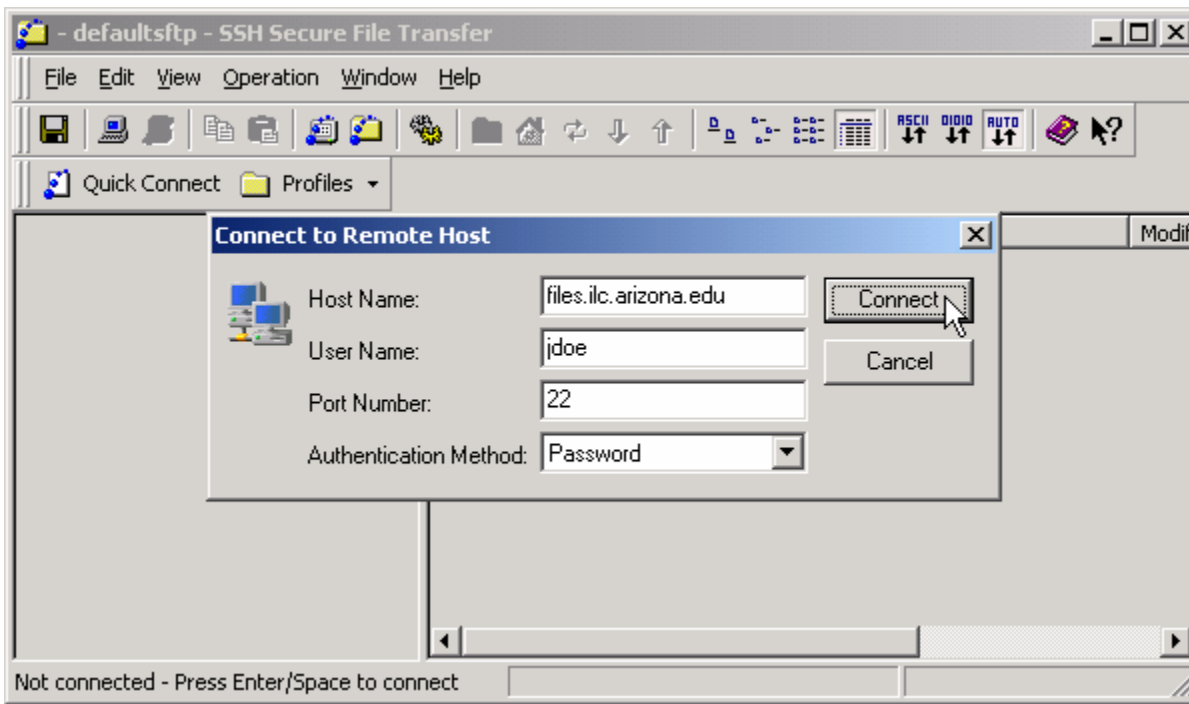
- defaultsftp - SSH Secure File Transfer

File Edit View Operation Window Help

ASCII 0101 AUTO

Quick Connect Profiles

Modif

Connect to Remote Host

Host Name: files.ilc.arizona.edu

User Name: jdoe

Port Number: 22

Authentication Method: Password

Connect

Cancel

Not connected - Press Enter/Space to connect